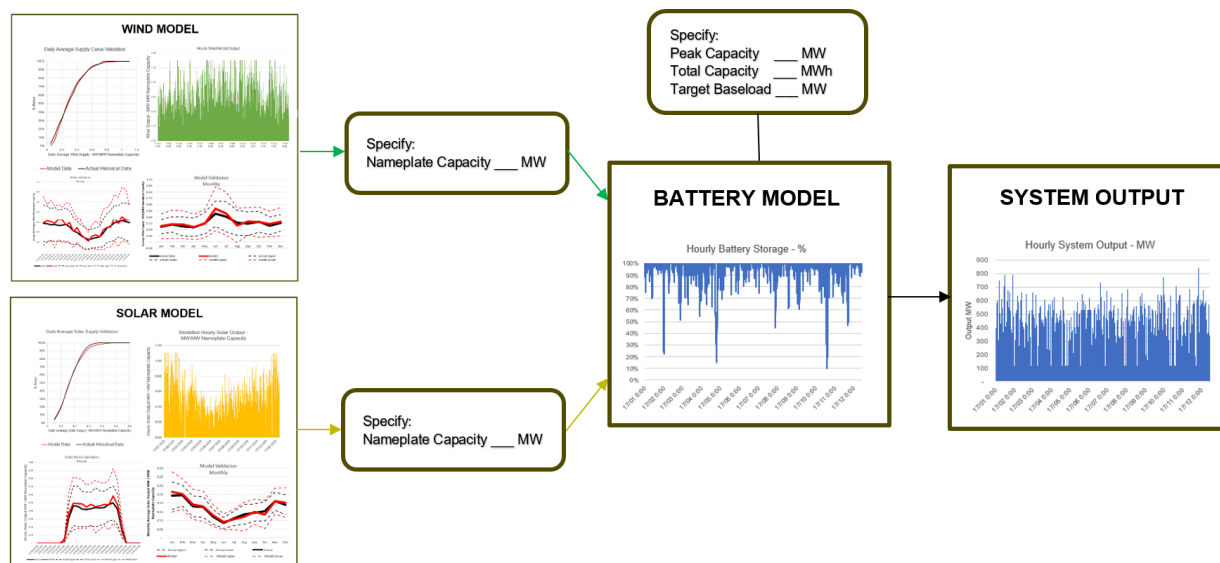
WIND MODEL

Daily Average Supply Curve Validation

Hourly Wind Model Output

Model Data — Actual Historical Data

Model Validation
Monthly

SOLAR MODEL

Daily Average Solar Supply Validation

Modelled Hourly Solar Output - MW/MW Nameplate Capacity

Model Data — Actual Historical Data

Model Validation
Monthly

Specify:
Nameplate Capacity ___ MW

Specify:
Nameplate Capacity ___ MW

Specify:
Peak Capacity ___ MW
Total Capacity ___ MWh
Target Baseload ___ MW

BATTERY MODEL

Hourly Battery Storage - %

100%
90%
80%
70%
60%
50%
40%
30%
20%
10%
0%

1/1/01 0:00
1/2/01 0:00
1/3/01 0:00
1/4/01 0:00
1/5/01 0:00
1/6/01 0:00
1/7/01 0:00
1/8/01 0:00
1/9/01 0:00
1/10/01 0:00
1/11/01 0:00
1/12/01 0:00

SYSTEM OUTPUT

Hourly System Output - MW

900
800
700
600
500
400
300
200
100
-

Output MW

1/1/01 0:00
1/2/01 0:00
1/3/01 0:00
1/4/01 0:00
1/5/01 0:00
1/6/01 0:00
1/7/01 0:00
1/8/01 0:00
1/9/01 0:00
1/10/01 0:00
1/11/01 0:00
1/12/01 0:00